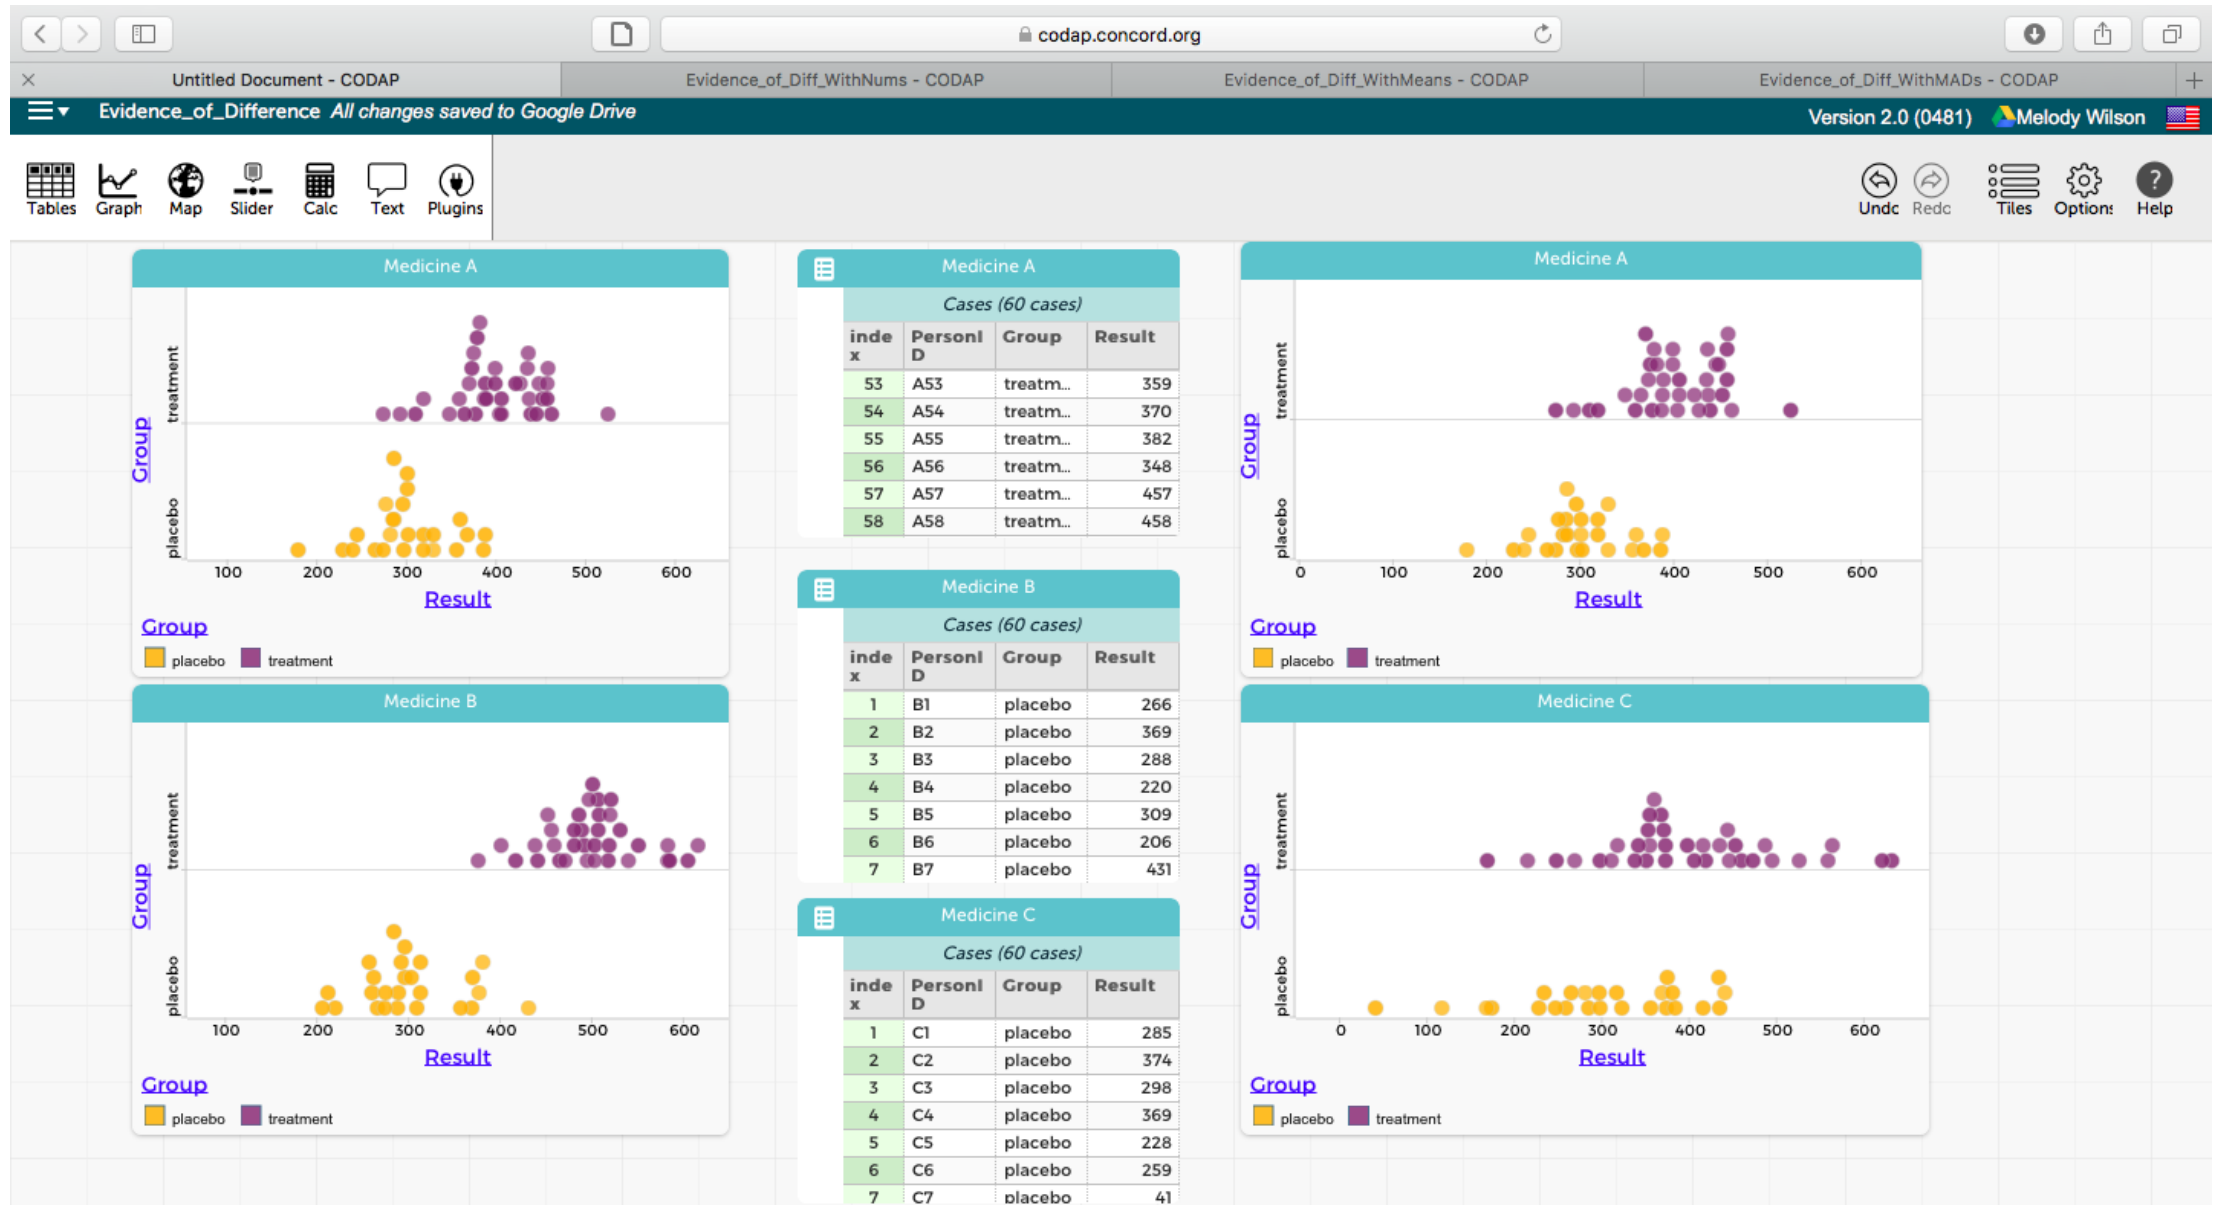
codap.concord.org

Untitled Document - CODAP
Evidence_of_Diff_WithNums - CODAP
Evidence_of_Diff_WithMeans - CODAP
Evidence_of_Diff_WithMADs - CODAP

Evidence_of_Difference *All changes saved to Google Drive*
Version 2.0 (0481) Melody Wilson

Tables Graph Map Slider Calc Text Plugins
Undo Redo Tiles Options Help

Medicine A
treatment
placebo
Group
100 200 300 400 500 600
Result
Group
placebo treatment

Medicine B
treatment
placebo
Group
100 200 300 400 500 600
Result
Group
placebo treatment

Medicine A
Cases (60 cases)

| index | PersonID | Group | Result |
|---|---|---|---|
| 53 | A53 | treatm... | 359 |
| 54 | A54 | treatm... | 370 |
| 55 | A55 | treatm... | 382 |
| 56 | A56 | treatm... | 348 |
| 57 | A57 | treatm... | 457 |
| 58 | A58 | treatm... | 458 |

Medicine B
Cases (60 cases)

| index | PersonID | Group | Result |
|---|---|---|---|
| 1 | B1 | placebo | 266 |
| 2 | B2 | placebo | 369 |
| 3 | B3 | placebo | 288 |
| 4 | B4 | placebo | 220 |
| 5 | B5 | placebo | 309 |
| 6 | B6 | placebo | 206 |
| 7 | B7 | placebo | 431 |

Medicine C
Cases (60 cases)

| index | PersonID | Group | Result |
|---|---|---|---|
| 1 | C1 | placebo | 285 |
| 2 | C2 | placebo | 374 |
| 3 | C3 | placebo | 298 |
| 4 | C4 | placebo | 369 |
| 5 | C5 | placebo | 228 |
| 6 | C6 | placebo | 259 |
| 7 | C7 | placebo | 41 |

Medicine A
treatment
placebo
Group
0 100 200 300 400 500 600
Result
Group
placebo treatment

Medicine C
treatment
placebo
Group
0 100 200 300 400 500 600
Result
Group
placebo treatment